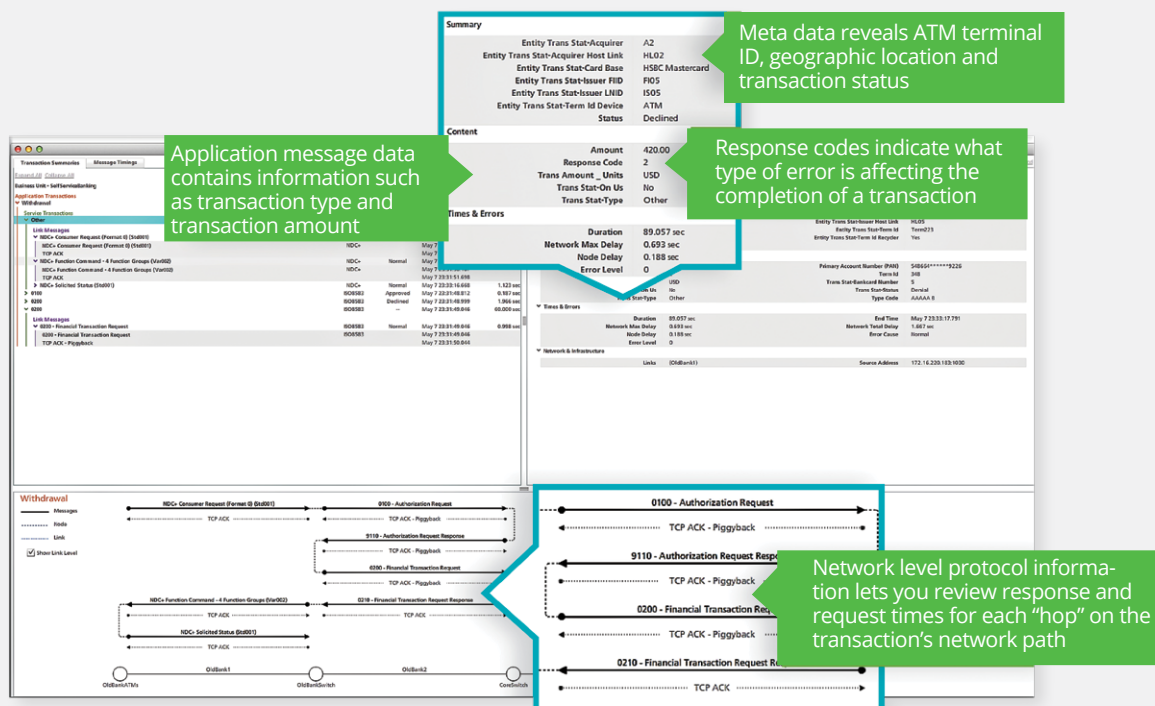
Summary

Entity Trans Stat-Acquirer A2
Entity Trans Stat-Acquirer Host Link HL02
Entity Trans Stat-Card Base HSBC Mastercard
Entity Trans Stat-Issuer FIID FI05
Entity Trans Stat-Issuer LNID IS05
Entity Trans Stat-Term Id Device ATM
Status Declined

Content

Amount 420.00
Response Code 2
Trans Amount _ Units USD
Trans Stat-On Us No
Trans Stat-Type Other

Times & Errors

Duration 89.057 sec
Network Max Delay 0.693 sec
Node Delay 0.188 sec
Error Level 0

Meta data reveals ATM terminal ID, geographic location and transaction status

Application message data contains information such as transaction type and transaction amount

Response codes indicate what type of error is affecting the completion of a transaction

Transaction Summaries Message Timings

Business Unit - SelfServiceBanking
Application Transactions
Withdrawal
Service Transactions
Other
Link Messages
NDC+ Consumer Request (Format 0) (Std001)
NDC+ Consumer Request (Format 0) (Std001) NDC+
TCP ACK
NDC+ Function Command - 4 Function Groups (Var002)
NDC+ Function Command - 4 Function Groups (Var002) NDC+ Normal
TCP ACK
NDC+ Solicited Status (Std001) NDC+ Normal 1.123 sec
0100 ISO8583 Approved 0.187 sec
0200 ISO8583 Declined 1.066 sec
0200 ISO8583 -- 60.000 sec
Link Messages
0200 - Financial Transaction Request ISO8583 0.998 sec
0200 - Financial Transaction Request ISO8583
TCP ACK - Piggyback

Entity Trans Stat-Issuer Host Link HL05
Entity Trans Stat-Term Id Term223
Entity Trans Stat-Term Id Recycler Yes
Primary Account Number (PAN) 548654******9226
Term Id 348
Trans Stat-Bankcard Number 5
Trans Stat-Status Denial
Type Code AAAAA 8
Times & Errors
Duration 89.057 sec
Network Max Delay 0.693 sec
Node Delay 0.188 sec
Error Level 0
End Time May 7 23:33:17.791
Network Total Delay 1.667 sec
Error Cause Normal
Network & Infrastructure
Links (OldBank1) Source Address 172.16.220.103:1030

Withdrawal
Messages
Node
Link
Show Link Level

NDC+ Consumer Request (Format 0) (Std001)
TCP ACK
0100 - Authorization Request
TCP ACK - Piggyback
9110 - Authorization Request Response
TCP ACK - Piggyback
0200 - Financial Transaction Request
TCP ACK - Piggyback
NDC+ Function Command - 4 Function Groups (Var002)
TCP ACK
0210 - Financial Transaction Request Response
TCP ACK
NDC+ Solicited Status (Std001)
OldBank1
OldBank2
OldBankATMs
OldBankSwitch
CoreSwitch

0100 - Authorization Request
TCP ACK - Piggyback
9110 - Authorization Request Respo
TCP ACK - Piggyback
0200 - Financial Transaction Re
TCP ACK - Piggyback
0210 - Financial Transaction Request Re
TCP ACK

Network level protocol information lets you review response and request times for each “hop” on the transaction’s network path